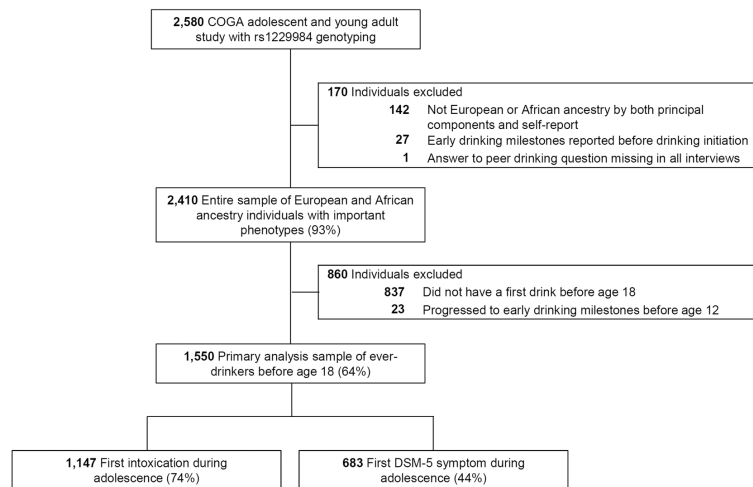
2,580 COGA adolescent and young adult study with rs1229984 genotyping

170 Individuals excluded
142 Not European or African ancestry by both principal components and self-report
27 Early drinking milestones reported before drinking initiation
1 Answer to peer drinking question missing in all interviews

2,410 Entire sample of European and African ancestry individuals with important phenotypes (93%)

860 Individuals excluded
837 Did not have a first drink before age 18
23 Progressed to early drinking milestones before age 12

1,550 Primary analysis sample of ever-drinkers before age 18 (64%)

1,147 First intoxication during adolescence (74%)

683 First DSM-5 symptom during adolescence (44%)